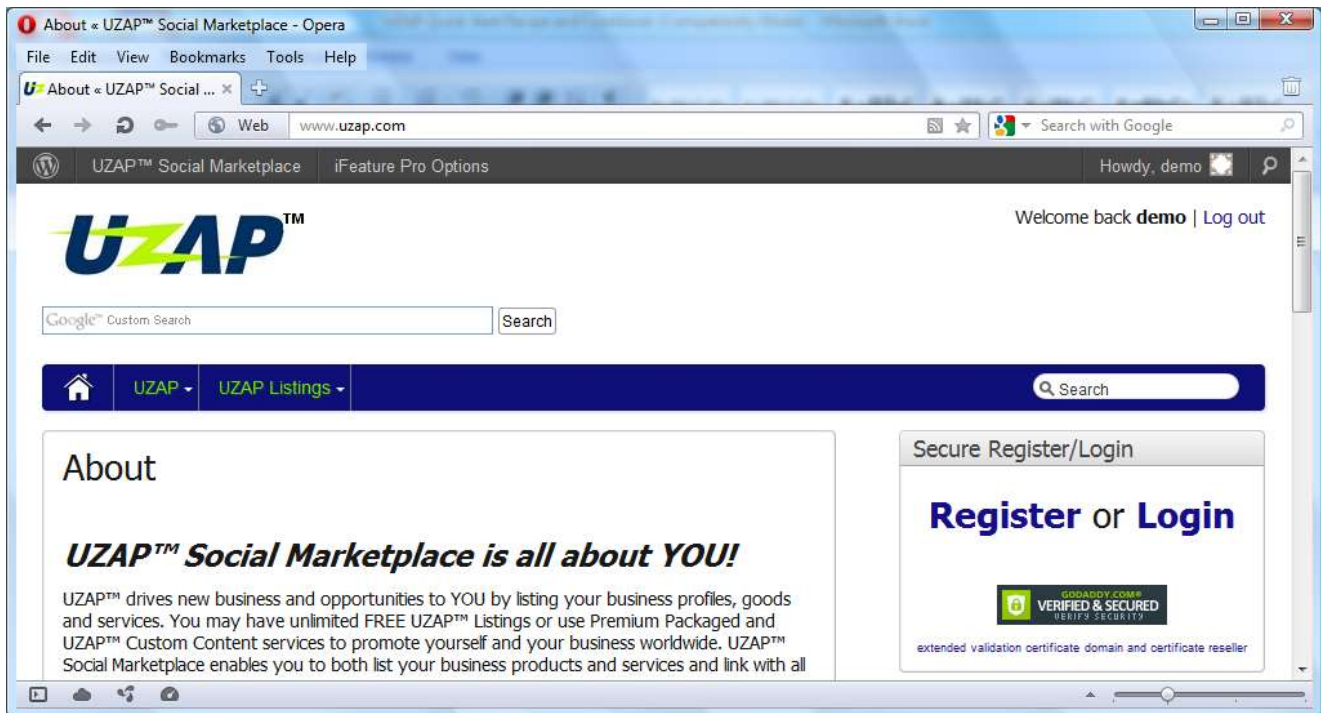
About « UZAP™ Social Marketplace - Opera

File Edit View Bookmarks Tools Help

About « UZAP™ Social ... ×

Web www.uzap.com

Search with Google

UZAP™ Social Marketplace iFeature Pro Options Howdy, demo

UZAP™

Welcome back **demo** | Log out

Google™ Custom Search

Search

UZAP UZAP Listings

Search

About

***UZAP™ Social Marketplace is all about YOU!***

UZAP™ drives new business and opportunities to YOU by listing your business profiles, goods and services. You may have unlimited FREE UZAP™ Listings or use Premium Packaged and UZAP™ Custom Content services to promote yourself and your business worldwide. UZAP™ Social Marketplace enables you to both list your business products and services and link with all

Secure Register/Login

**Register** or **Login**

GODADDY.COM® VERIFIED & SECURED VERIFY SECURITY

extended validation certificate domain and certificate reseller